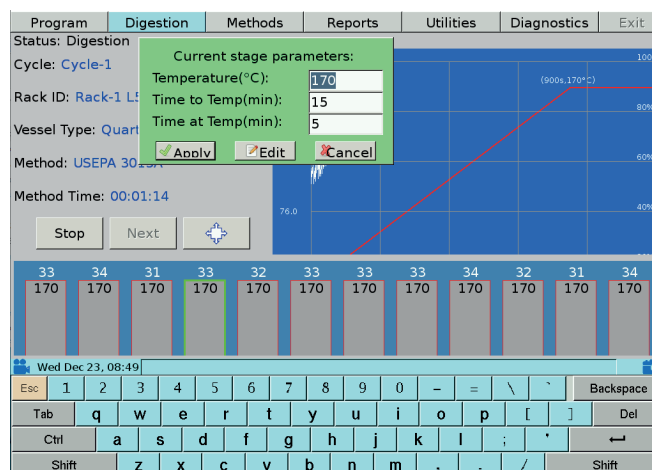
Program | Digestion | Methods | Reports | Utilities | Diagnostics | Exit

Status: Digestion

Cycle: Cycle-1

Rack ID: Rack-1 L5

Vessel Type: Quart

Method: USEPA 30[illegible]

Method Time: 00:01:14

Stop | Next

Current stage parameters:

Temperature(°C): 170

Time to Temp(min): 15

Time at Temp(min): 5

Apply | Edit | Cancel

100

(900s,170°C)

80%

60%

76.0

40%

20%

| 33 | 34 | 31 | 33 | 32 | 33 | 33 | 33 | 34 | 32 | 31 | 34 |
|---|---|---|---|---|---|---|---|---|---|---|---|
| 170 | 170 | 170 | 170 | 170 | 170 | 170 | 170 | 170 | 170 | 170 | 170 |

Wed Dec 23, 08:49

Esc 1 2 3 4 5 6 7 8 9 0 – = \ ` Backspace

Tab q w e r t y u i o p [ ] Del

Ctrl a s d f g h j k l ; ' ⟵

Shift z x c v b n m , . / Shift